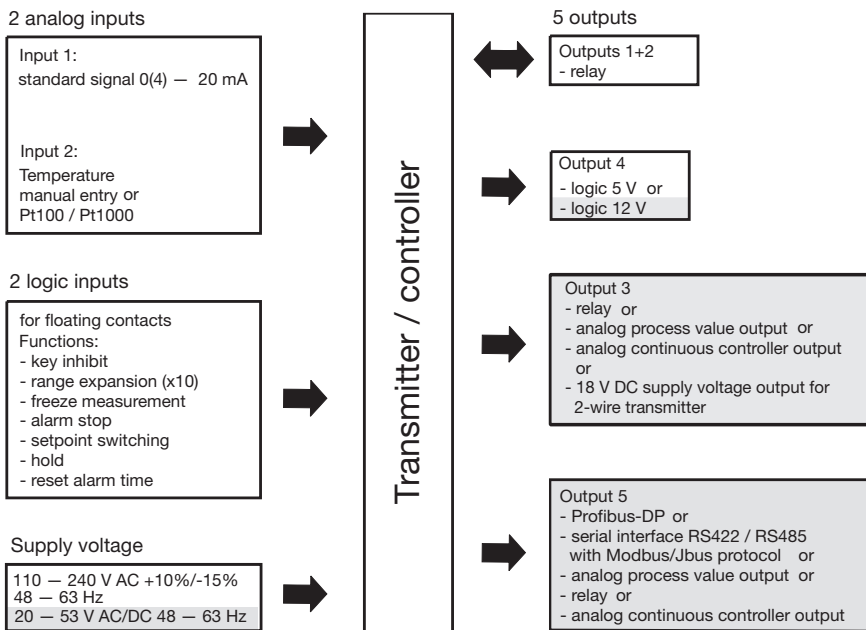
2 analog inputs

Input 1:
standard signal 0(4) — 20 mA

Input 2:
Temperature
manual entry or
Pt100 / Pt1000

2 logic inputs

for floating contacts
Functions:
- key inhibit
- range expansion (x10)
- freeze measurement
- alarm stop
- setpoint switching
- hold
- reset alarm time

Supply voltage

110 — 240 V AC +10%/-15%
48 — 63 Hz
20 — 53 V AC/DC 48 — 63 Hz

Transmitter / controller

5 outputs

Outputs 1+2
- relay

Output 4
- logic 5 V or
- logic 12 V

Output 3
- relay or
- analog process value output or
- analog continuous controller output or
- 18 V DC supply voltage output for 2-wire transmitter

Output 5
- Profibus-DP or
- serial interface RS422 / RS485 with Modbus/Jbus protocol or
- analog process value output or
- relay or
- analog continuous controller output